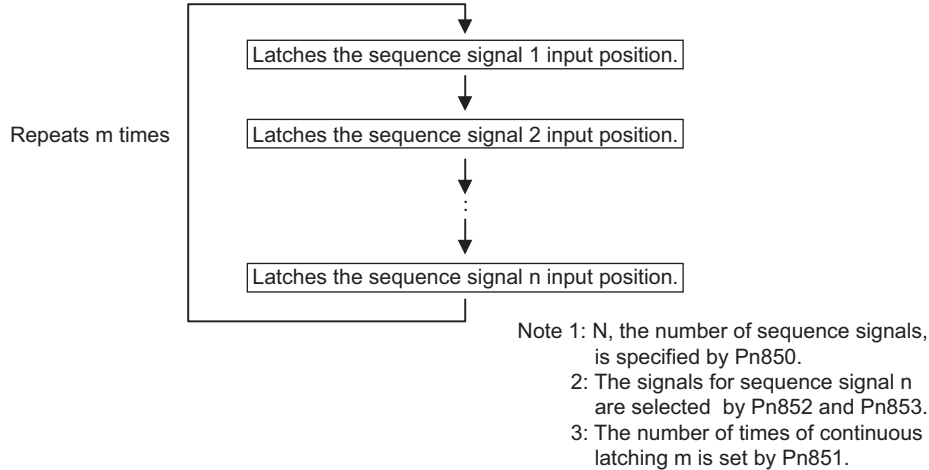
Latches the sequence signal 1 input position.

Repeats m times

Latches the sequence signal 2 input position.

:

Latches the sequence signal n input position.

Note 1: N, the number of sequence signals, is specified by Pn850.
2: The signals for sequence signal n are selected by Pn852 and Pn853.
3: The number of times of continuous latching m is set by Pn851.